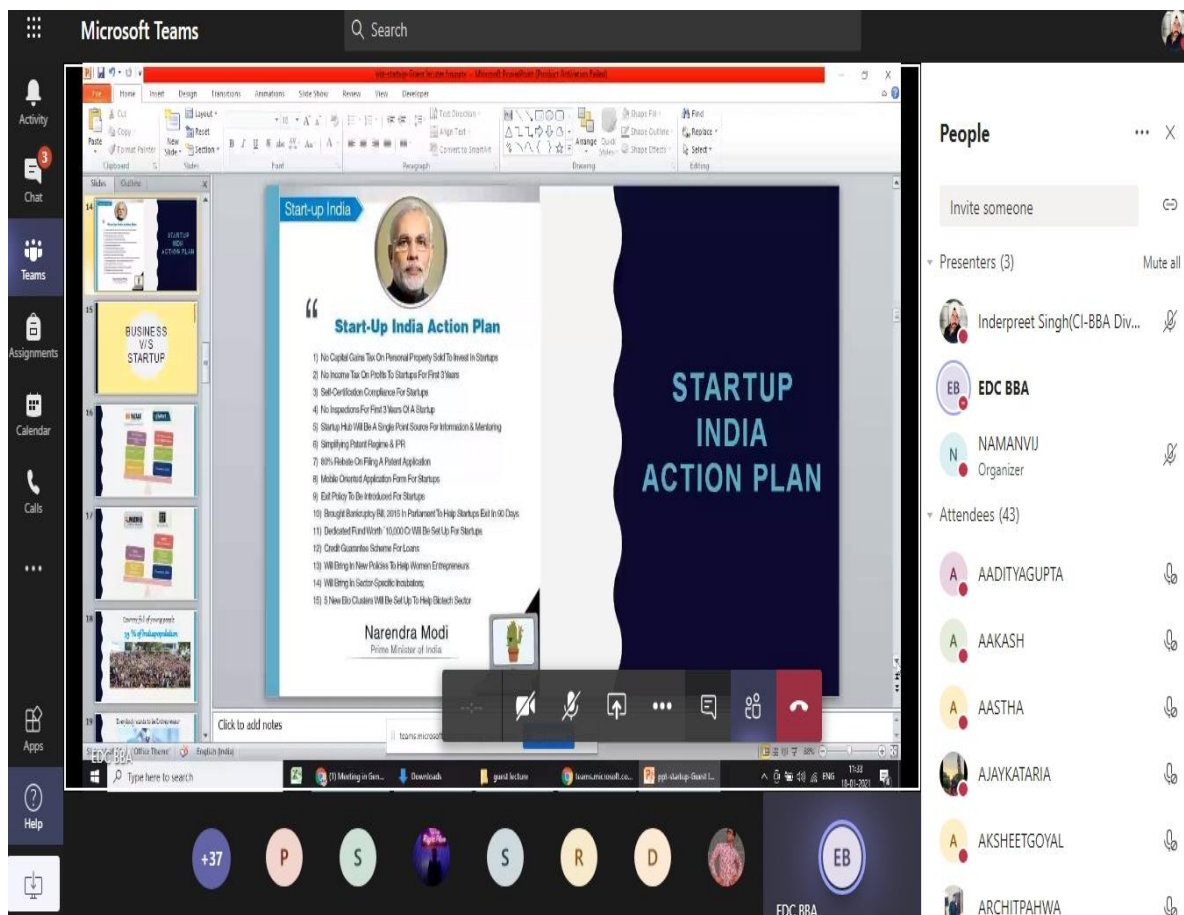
Microsoft Teams

Search

Activity

3
Chat

Teams

Assignments

Calendar

Calls

...

Apps

Help

ppt-startup-Guest lecture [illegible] - Microsoft PowerPoint (Product Activation Failed)

File Home Insert Design Transitions Animations Slide Show Review View Developer

Cut Copy Format Painter Paste New Slide Layout Reset Section Clipboard Slides Font Paragraph Text Direction Align Text Convert to SmartArt Arrange Quick Styles Shape Fill Shape Outline Shape Effects Drawing Find Replace Select Editing

Slides Outline

14
STARTUP INDIA ACTION PLAN

15
BUSINESS V/S STARTUP

16

17

18
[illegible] % of India population

19

Start-up India

"

Start-Up India Action Plan

1) No Capital Gains Tax On Personal Property Sold To Invest In Startups
2) No Income Tax On Profits To Startups For First 3 Years
3) Self-Certification Compliance For Startups
4) No Inspections For First 3 Years Of A Startup
5) Startup Hub Will Be A Single Point Source For Information & Mentoring
6) Simplifying Patent Regime & IPR
7) 80% Rebate On Filing A Patent Application
8) Mobile Oriented Application Form For Startups
9) Exit Policy To Be Introduced For Startups
10) Brought Bankruptcy Bill, 2015 In Parliament To Help Startups Exit In 90 Days
11) Dedicated Fund Worth `10,000 Cr Will Be Set Up For Startups
12) Credit Guarantee Scheme For Loans
13) Will Bring In New Policies To Help Women Entrepreneurs
14) Will Bring In Sector-Specific Incubators;
15) 5 New Bio Clusters Will Be Set Up To Help Biotech Sector

Narendra Modi
Prime Minister of India

STARTUP INDIA ACTION PLAN

Click to add notes

teams.microsoft

EDC BBA

Office Theme English (India)

Type here to search

(1) Meeting in Gen... Downloads guest lecture teams.microsoft.co... ppt-startup-Guest l...

ENG 11:03 18-01-2021

People

Invite someone

Presenters (3) Mute all

Inderpreet Singh(CI-BBA Div...

EB EDC BBA

N NAMANVIJ Organizer

Attendees (43)

A AADITYAGUPTA

A AAKASH

A AASTHA

AJAYKATARIA

A AKSHEETGOYAL

ARCHITPAHWA

+37 P S S R D

EB EDC BBA